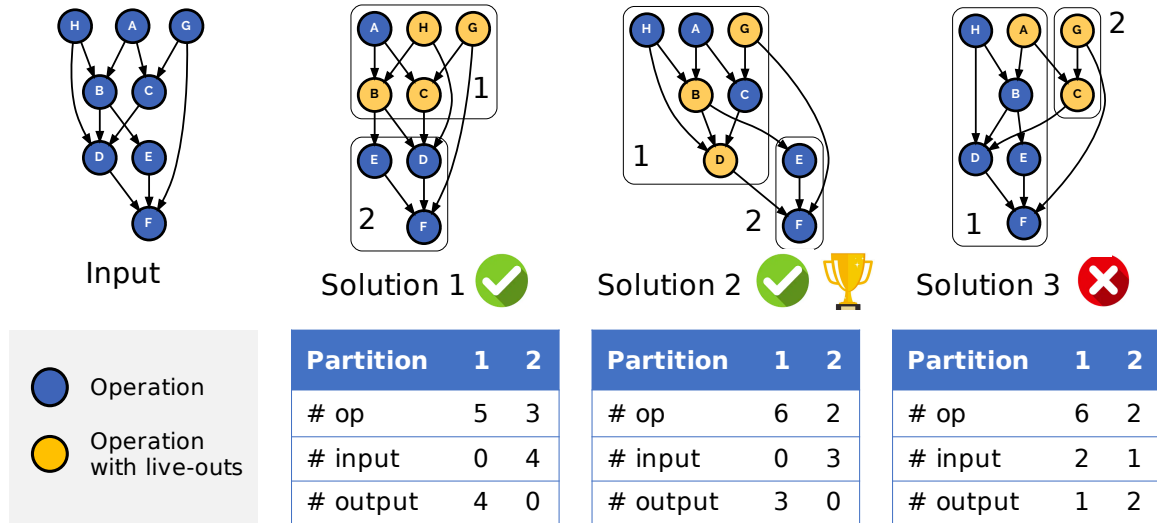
H A G
B C
D E
F

Input

A H G
B C
1
E D
F
2

Solution 1

H A G
B C
1
D
E
2 F

Solution 2

H A G 2
B C
D E
1 F

Solution 3

Operation

Operation with live-outs

| Partition | 1 | 2 |
|---|---|---|
| # op | 5 | 3 |
| # input | 0 | 4 |
| # output | 4 | 0 |

| Partition | 1 | 2 |
|---|---|---|
| # op | 6 | 2 |
| # input | 0 | 3 |
| # output | 3 | 0 |

| Partition | 1 | 2 |
|---|---|---|
| # op | 6 | 2 |
| # input | 2 | 1 |
| # output | 1 | 2 |